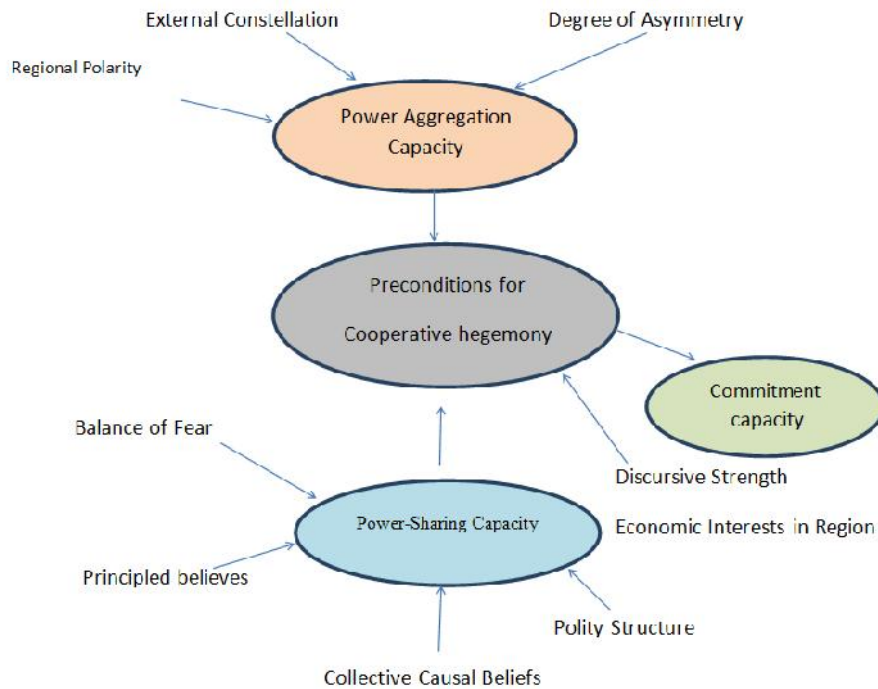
External Constellation

Degree of Asymmetry

Regional Polarity

Power Aggregation Capacity

Preconditions for Cooperative hegemony

Commitment capacity

Balance of Fear

Discursive Strength

Power-Sharing Capacity

Economic Interests in Region

Principled believes

Polity Structure

Collective Causal Beliefs